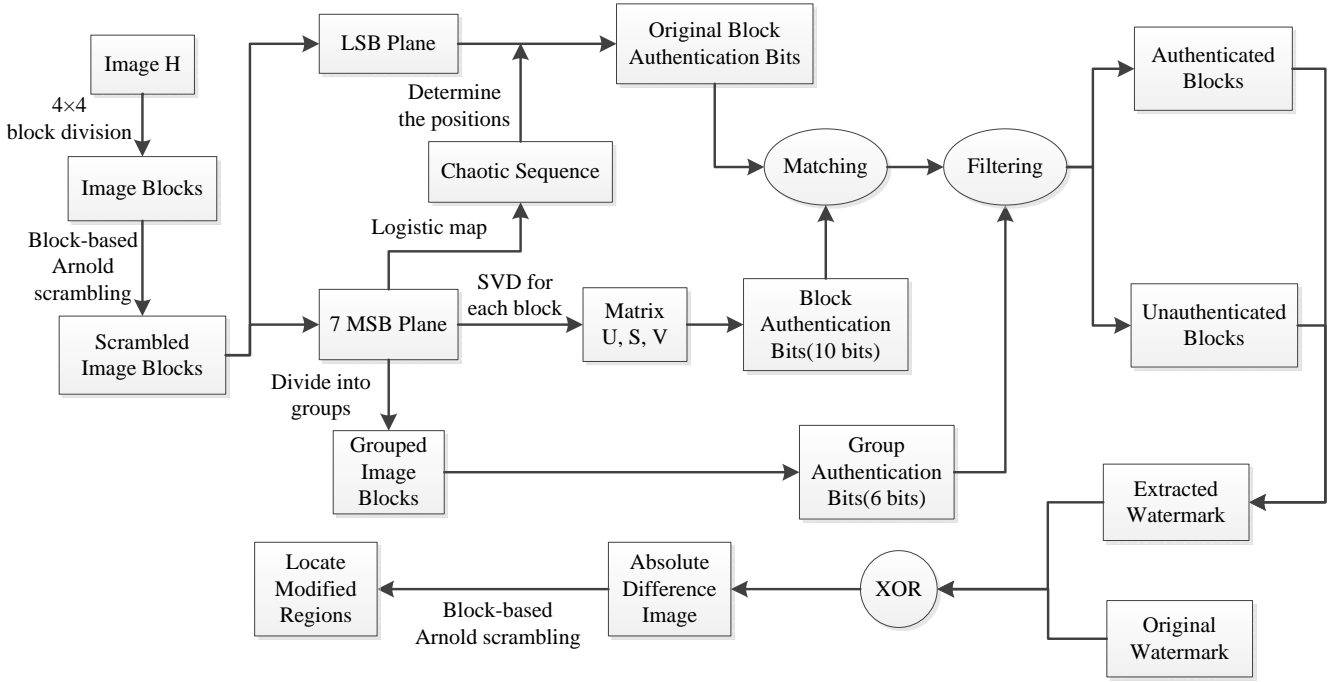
Image H

4×4 block division

Image Blocks

Block-based Arnold scrambling

Scrambled Image Blocks

LSB Plane

Determine the positions

Chaotic Sequence

Logistic map

7 MSB Plane

SVD for each block

Matrix U, S, V

Divide into groups

Grouped Image Blocks

Original Block Authentication Bits

Matching

Block Authentication Bits(10 bits)

Group Authentication Bits(6 bits)

Filtering

Authenticated Blocks

Unauthenticated Blocks

Extracted Watermark

Original Watermark

XOR

Absolute Difference Image

Block-based Arnold scrambling

Locate Modified Regions